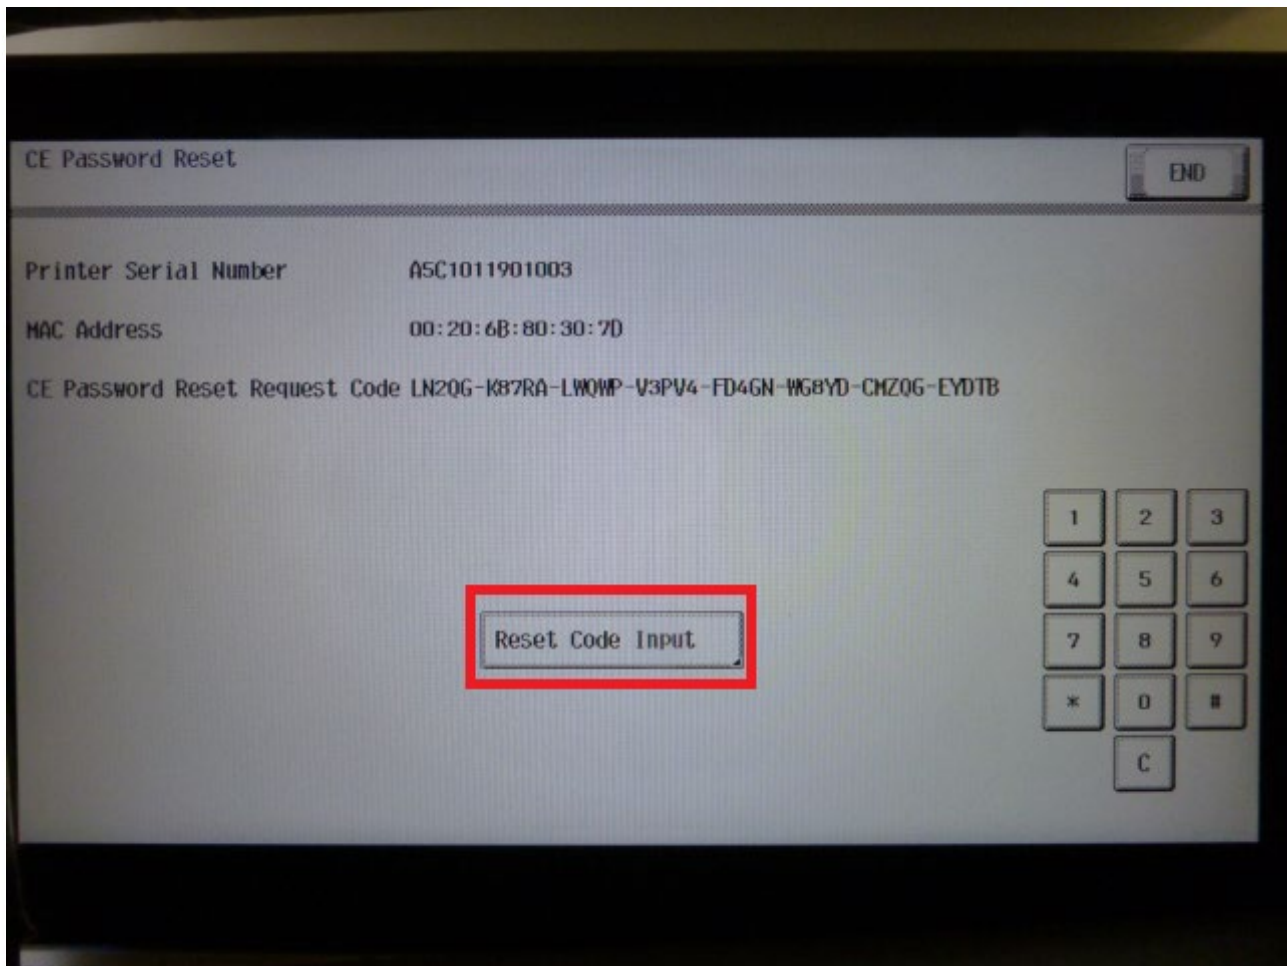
CE Password Reset

END

Printer Serial Number A5C1011901003

MAC Address 00:20:6B:80:30:7D

CE Password Reset Request Code LN2QG-K87RA-LWQWP-V3PV4-FD4GN-WG8YD-CMZQG-EYDTB

Reset Code Input

1 2 3
4 5 6
7 8 9
* 0 #
C